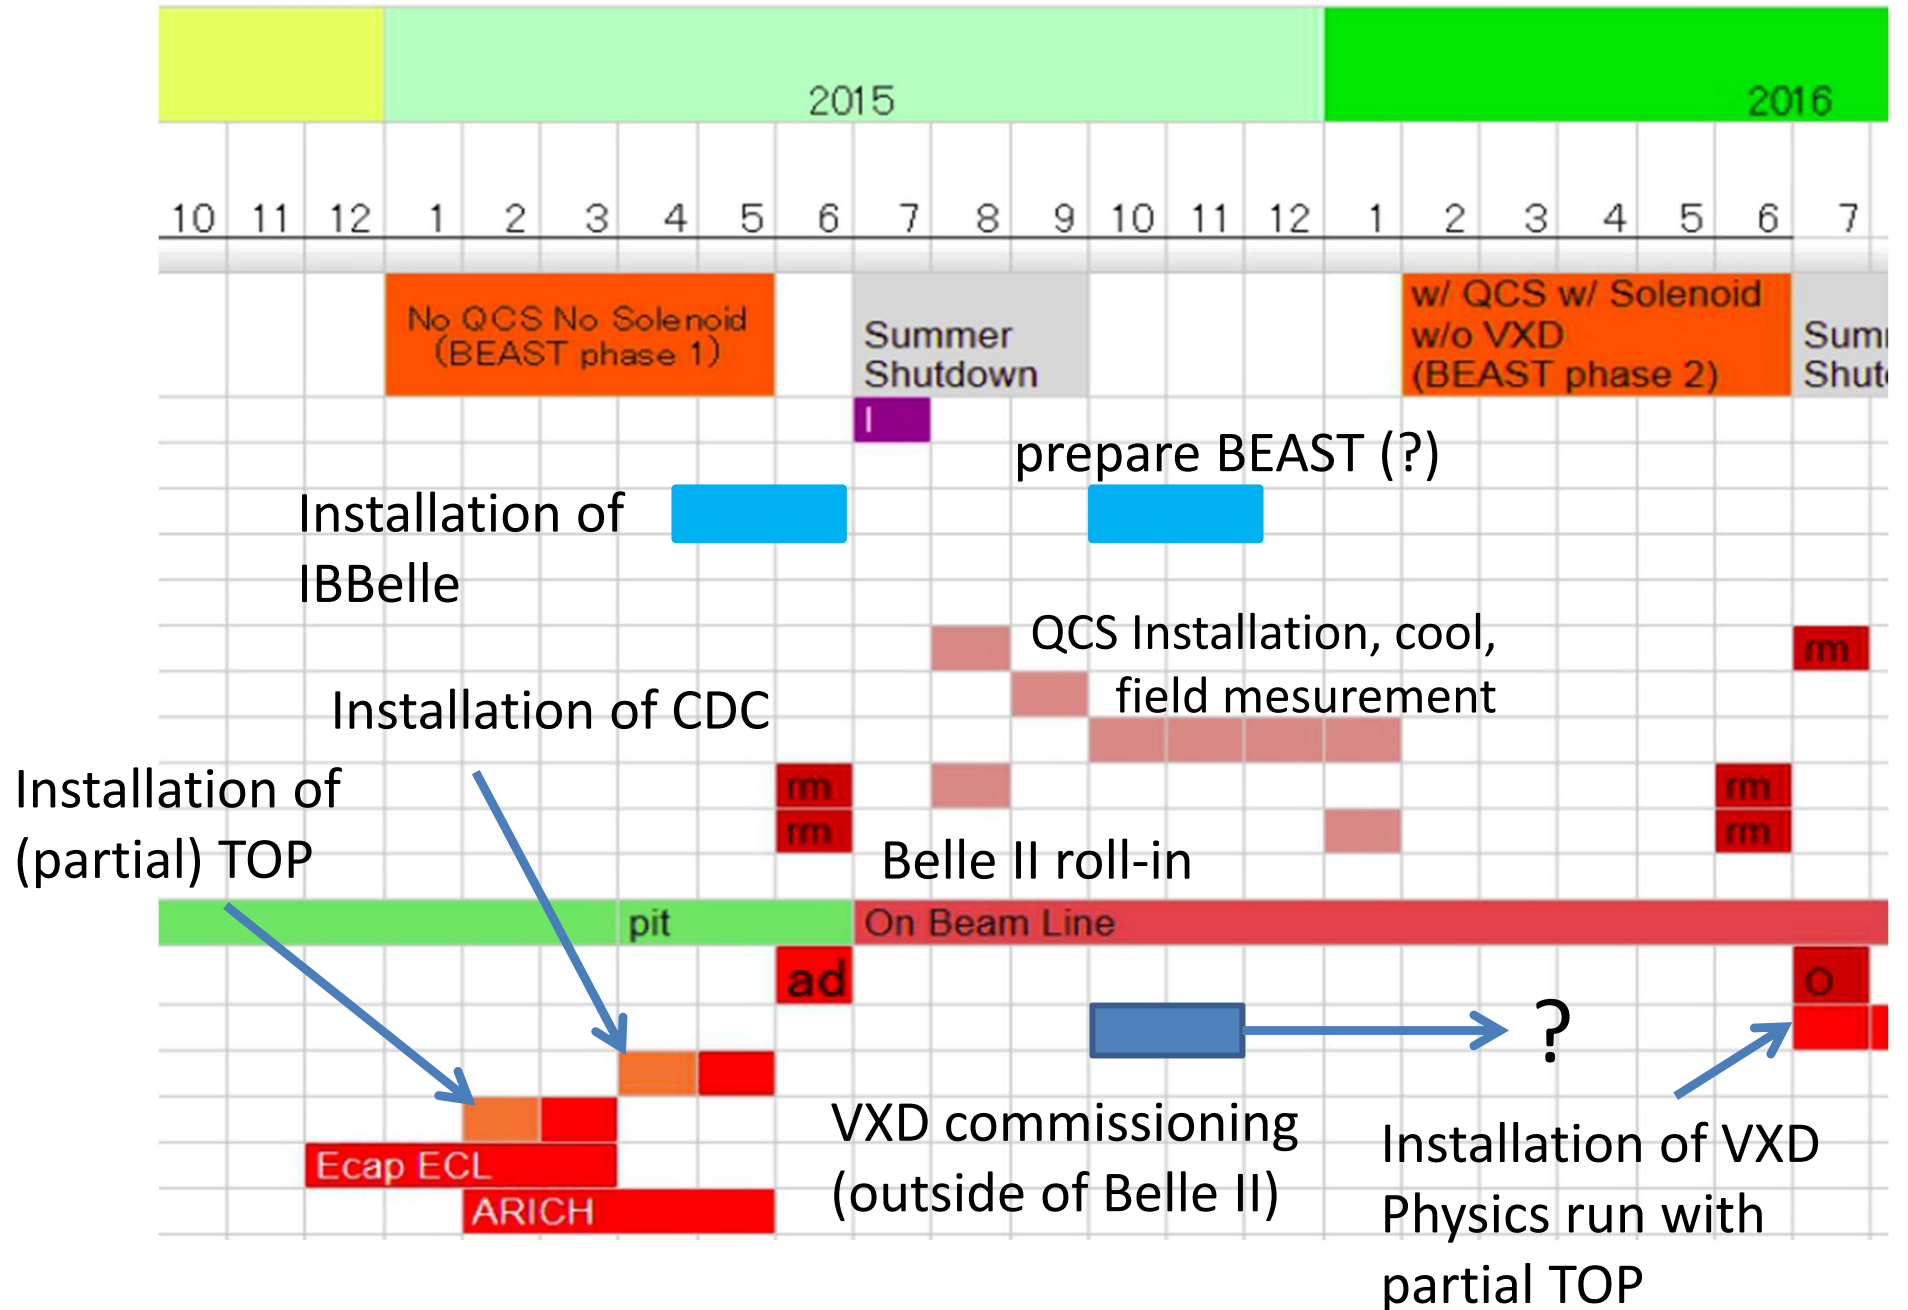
2015

2016

10 11 12 1 2 3 4 5 6 7 8 9 10 11 12 1 2 3 4 5 6 7

No QCS No Solenoid (BEAST phase 1)

Summer Shutdown

w/ QCS w/ Solenoid w/o VXD (BEAST phase 2)

Sum Shut

I

prepare BEAST (?)

Installation of IBBelle

QCS Installation, cool, field mesurement

rm

Installation of CDC

Installation of (partial) TOP

rm

rm

rm

rm

Belle II roll-in

pit

On Beam Line

ad

O

?

VXD commissioning (outside of Belle II)

Installation of VXD Physics run with partial TOP

Ecap ECL

ARICH